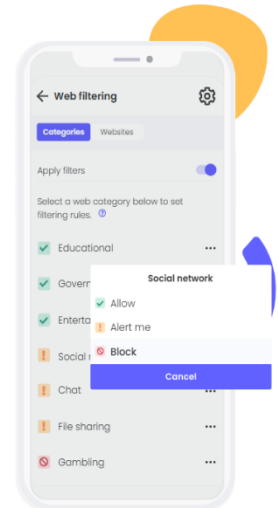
Web filtering

Categories
Websites

Apply filters

Select a web category below to set filtering rules.

Educational
Govern
Enterta
Social n
Chat
File sharing
Gambling

Social network
Allow
Alert me
Block
Cancel